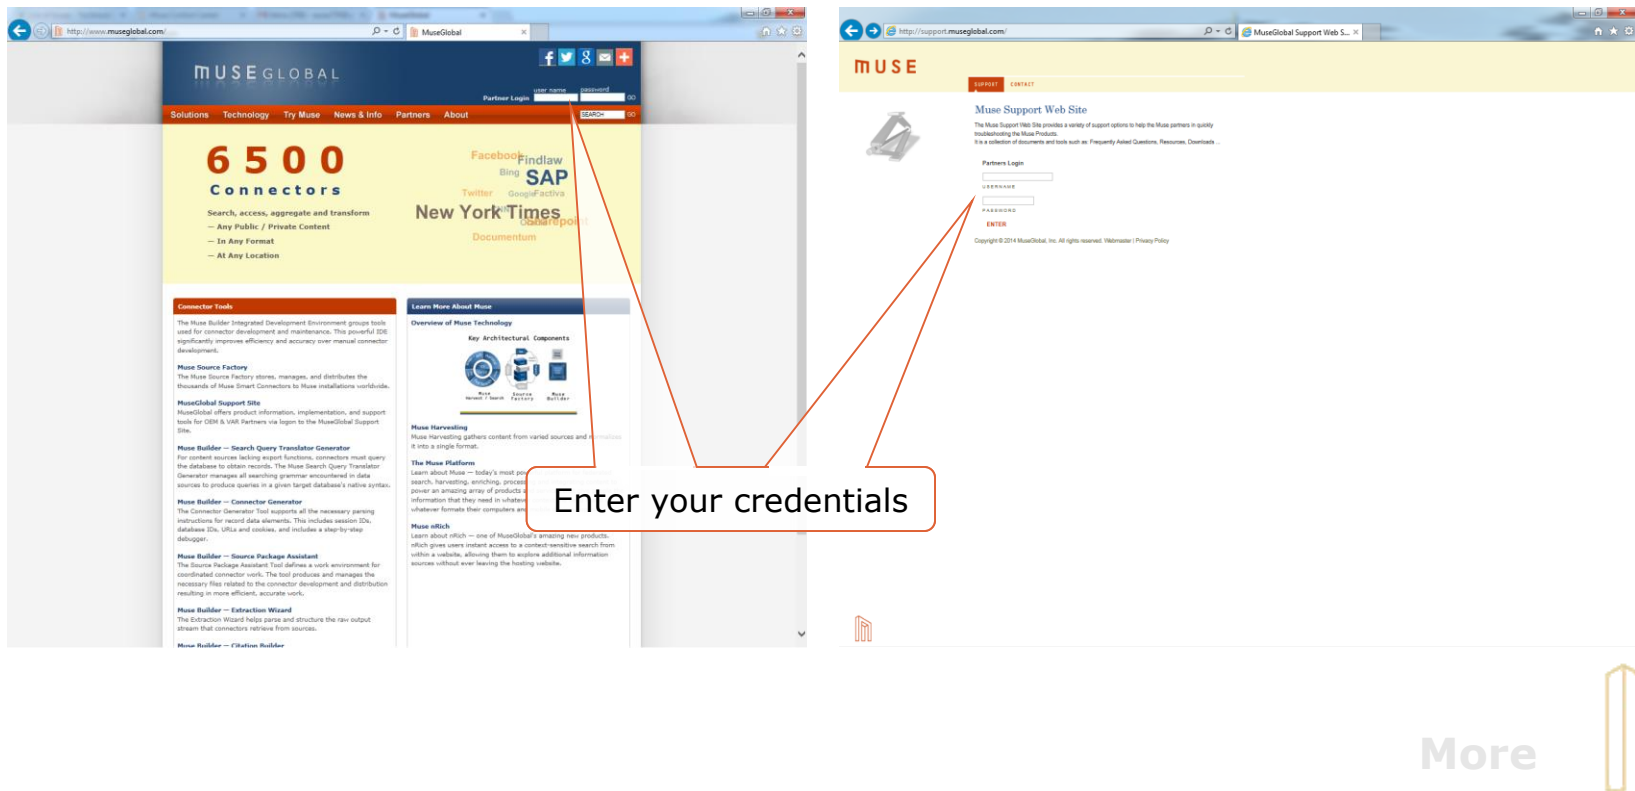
http://www.museglobal.com/
MuseGlobal

MUSE GLOBAL

Partner Login user name password GO

Solutions Technology Try Muse News & Info Partners About SEARCH GO

6500
Connectors

Search, access, aggregate and transform
— Any Public / Private Content
— In Any Format
— At Any Location

Facebook Findlaw Bing SAP Twitter Google Factiva New York Times Sharepoint Documentum

Connector Tools
The Muse Builder Integrated Development Environment groups tools used for connector development and maintenance. This powerful IDE significantly improves efficiency and accuracy over manual connector development.

Muse Source Factory
The Muse Source Factory stores, manages, and distributes the thousands of Muse Smart Connectors to Muse installations worldwide.

MuseGlobal Support Site
MuseGlobal offers product information, implementation, and support tools for OEM & VAR Partners via logon to the MuseGlobal Support Site.

Muse Builder — Search Query Translator Generator
For content sources lacking export functions, connectors must query the database to obtain records. The Muse Search Query Translator Generator manages all searching grammar encountered in data sources to produce queries in a given target database's native syntax.

Muse Builder — Connector Generator
The Connector Generator Tool supports all the necessary parsing instructions for record data elements. This includes session IDs, database IDs, URLs and cookies, and includes a step-by-step debugger.

Muse Builder — Source Package Assistant
The Source Package Assistant Tool defines a work environment for coordinated connector work. The tool produces and manages the necessary files related to the connector development and distribution resulting in more efficient, accurate work.

Muse Builder — Extraction Wizard
The Extraction Wizard helps parse and structure the raw output stream that connectors retrieve from sources.

Muse Builder — Citation Builder

Learn More About Muse
Overview of Muse Technology
Key Architectural Components

Muse Harvesting
Muse Harvesting gathers content from varied sources and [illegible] it into a single format.

The Muse Platform
Learn about Muse — today's most po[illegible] search, harvesting, enriching, process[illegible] power an amazing array of products a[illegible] information that they need in whatev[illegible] whatever formats their computers an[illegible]

Muse nRich
Learn about nRich — one of MuseGlobal's amazing new products. nRich gives users instant access to a contextsensitive search from within a website, allowing them to explore additional information sources without ever leaving the hosting website.

http://support.museglobal.com/
MuseGlobal Support Web S...

MUSE
SUPPORT CONTACT

Muse Support Web Site
The Muse Support Web Site provides a variety of support options to help the Muse partners in quickly troubleshooting the Muse Products.
It is a collection of documents and tools such as: Frequently Asked Questions, Resources, Downloads

Partners Login
USERNAME
PASSWORD
ENTER

Copyright © 2014 MuseGlobal, Inc. All rights reserved. Webmaster | Privacy Policy

Enter your credentials

More